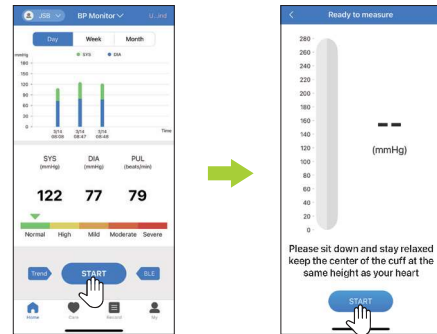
JS6 BP Monitor U..ind

Day Week Month

mmHg SYS DIA

180
160
120
80
40
0

3/14 06:08 3/14 08:47 3/14 08:48 Time

SYS (mmHg) DIA (mmHg) PUL (beats/min)

122 77 79

Normal High Mild Moderate Severe

Trend START BLE

Home Care Record My

Ready to measure

280
260
240
220
200
180
160
140
120
100
80
60
40
20
0

--

(mmHg)

Please sit down and stay relaxed keep the center of the cuff at the same height as your heart

START